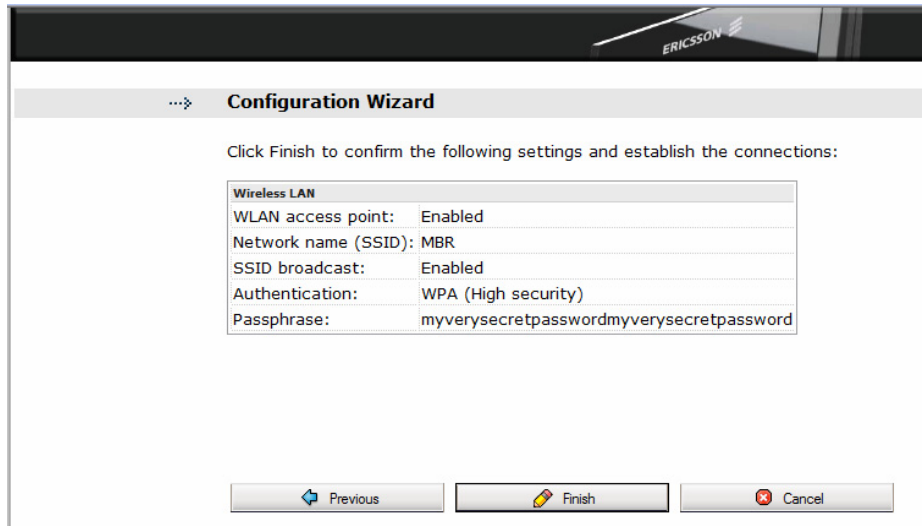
ERICSSON

Configuration Wizard

Click Finish to confirm the following settings and establish the connections:

| Wireless LAN | |
|---|---|
| WLAN access point: | Enabled |
| Network name (SSID): | MBR |
| SSID broadcast: | Enabled |
| Authentication: | WPA (High security) |
| Passphrase: | myverysecretpasswordmyverysecretpassword |

Previous Finish Cancel